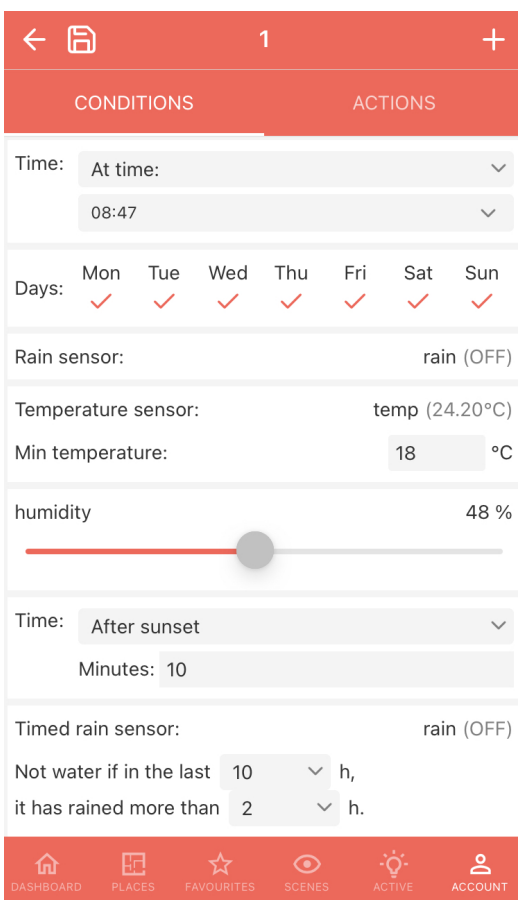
1

CONDITIONS
ACTIONS

Time: At time:
08:47

Days: Mon Tue Wed Thu Fri Sat Sun

Rain sensor: rain (OFF)

Temperature sensor: temp (24.20°C)
Min temperature: 18 °C

humidity 48 %

Time: After sunset
Minutes: 10

Timed rain sensor: rain (OFF)
Not water if in the last 10 h,
it has rained more than 2 h.

DASHBOARD PLACES FAVOURITES SCENES ACTIVE ACCOUNT